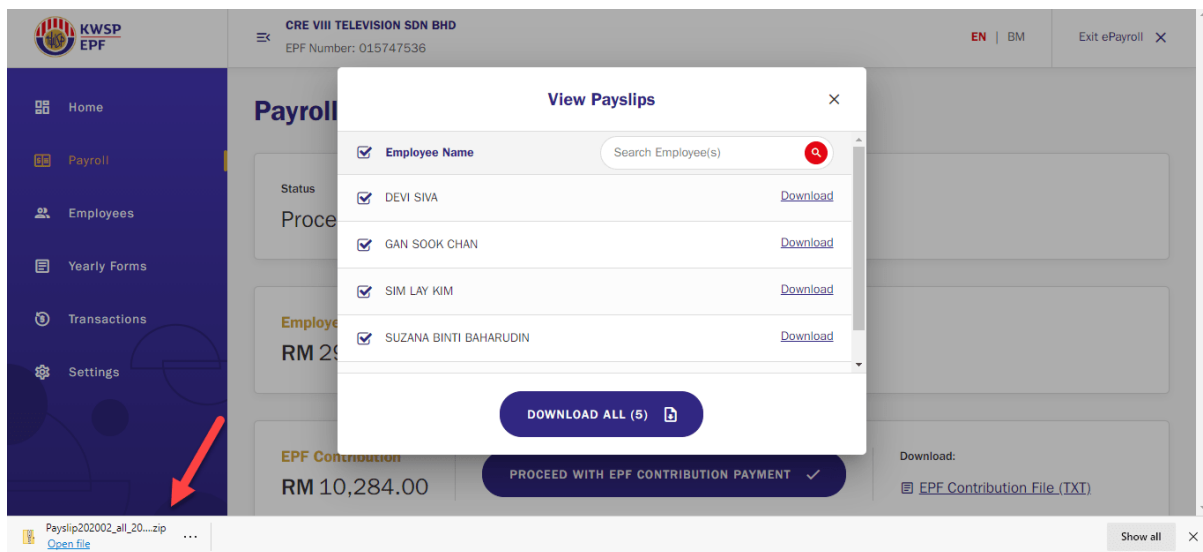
KWSP EPF

CRE VIII TELEVISION SDN BHD
EPF Number: 015747536

EN | BM

Exit ePayroll ✕

Home

Payroll

Employees

Yearly Forms

Transactions

Settings

Payroll

Status
Proce

Employe
RM 29

View Payslips

Employee Name

Search Employee(s)

DEVI SIVA Download

GAN SOOK CHAN Download

SIM LAY KIM Download

SUZANA BINTI BAHARUDIN Download

DOWNLOAD ALL (5)

EPF Contribution
RM 10,284.00

PROCEED WITH EPF CONTRIBUTION PAYMENT

Download:
EPF Contribution File (TXT)

Payslip202002_all_20....zip
Open file

Show all